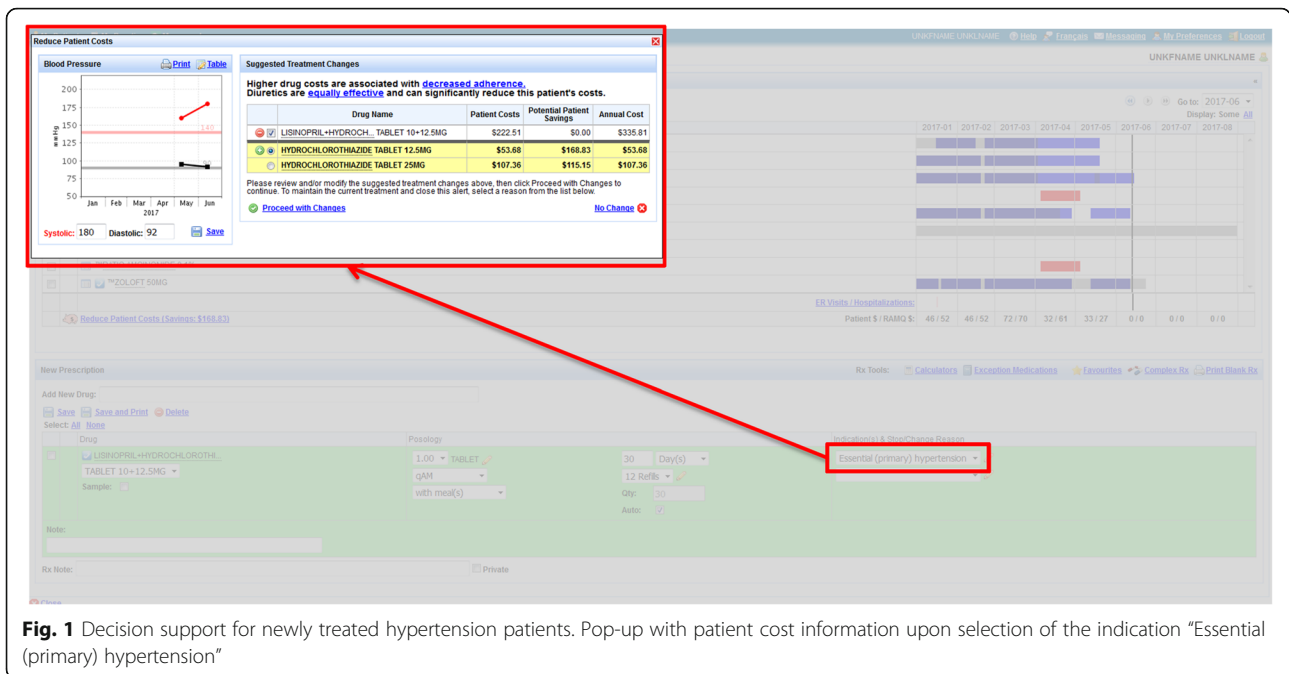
Reduce Patient Costs

Blood Pressure Print Table

200
175
150
125
100
75
50
mm Hg
140
Jan Feb Mar Apr May Jun
2017

Systolic: 180 Diastolic: 92 Save

Suggested Treatment Changes

Higher drug costs are associated with decreased adherence.
Diuretics are equally effective and can significantly reduce this patient's costs.

| | Drug Name | Patient Costs | Potential Patient Savings | Annual Cost |
|---|---|---|---|---|
| | LISINOPRIL+HYDROCH... TABLET 10+12.5MG | \$222.51 | \$0.00 | \$335.81 |
| | HYDROCHLOROTHIAZIDE TABLET 12.5MG | \$53.68 | \$168.83 | \$53.68 |
| | HYDROCHLOROTHIAZIDE TABLET 25MG | \$107.36 | \$115.15 | \$107.36 |

Please review and/or modify the suggested treatment changes above, then click Proceed with Changes to continue. To maintain the current treatment and close this alert, select a reason from the list below.

Proceed with Changes No Change

UNKFNAME UNKLNAME Help Français Messages My Preferences Logout
UNKFNAME UNKLNAME
Go to: 2017-06
Display: Some All
2017-01 2017-02 2017-03 2017-04 2017-05 2017-06 2017-07 2017-08

ZOLOFT 50MG
ER Visits / Hospitalizations:
Reduce Patient Costs (Savings: \$168.83)
Patient \$ / RAMQ \$: 46 / 52 46 / 52 72 / 70 32 / 61 33 / 27 0 / 0 0 / 0 0 / 0

New Prescription
Rx Tools: Calculators Exception Medications Favourites Complex Rx Print Blank Rx
Add New Drug:
Save Save and Print Delete
Select: All None
Drug Posology Indication(s) & Stop/Change Reason
LISINOPRIL+HYDROCHLOROTHI... 1.00 TABLET 30 Day(s) Essential (primary) hypertension
TABLET 10+12.5MG qAM 12 Refills
Sample: with meal(s) Qty: 30
Auto:
Note:
Rx Note: Private
Close

Fig. 1 Decision support for newly treated hypertension patients. Pop-up with patient cost information upon selection of the indication “Essential (primary) hypertension”